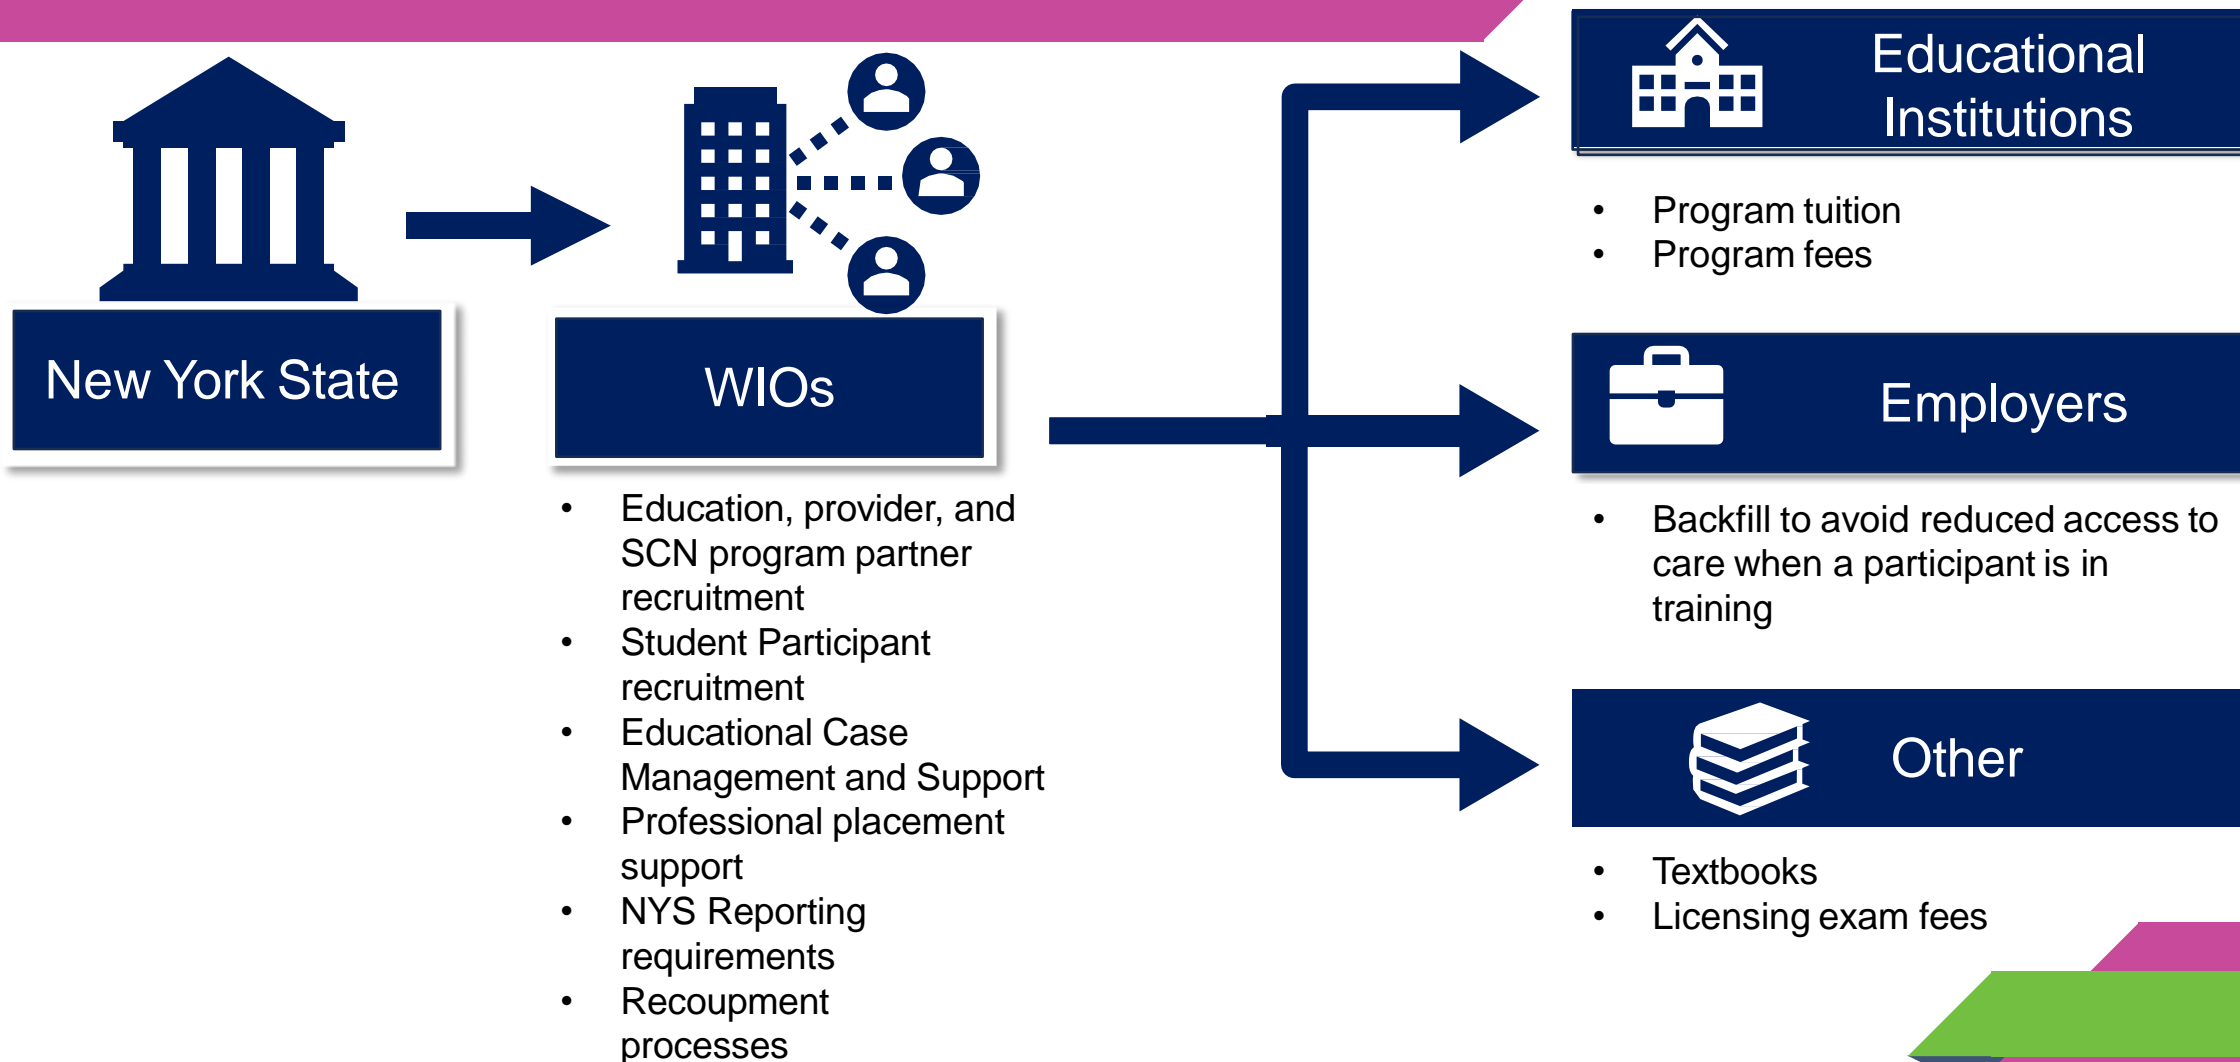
New York State

WIOs

- Education, provider, and SCN program partner recruitment
- Student Participant recruitment
- Educational Case Management and Support
- Professional placement support
- NYS Reporting requirements
- Recoupment processes

Educational Institutions

- Program tuition
- Program fees

Employers

- Backfill to avoid reduced access to care when a participant is in training

Other

- Textbooks
- Licensing exam fees